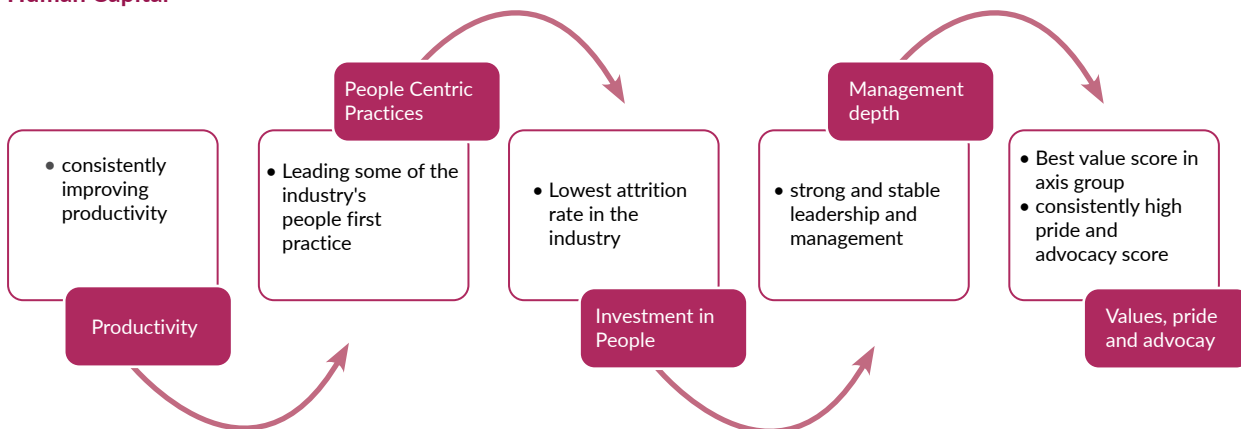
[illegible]

• consistently improving productivity

Productivity

People Centric Practices

• Leading some of the industry's people first practice

• Lowest attrition rate in the industry

Investment in People

Management depth

• strong and stable leadership and management

• Best value score in axis group
• consistently high pride and advocacy score

Values, pride and advocay